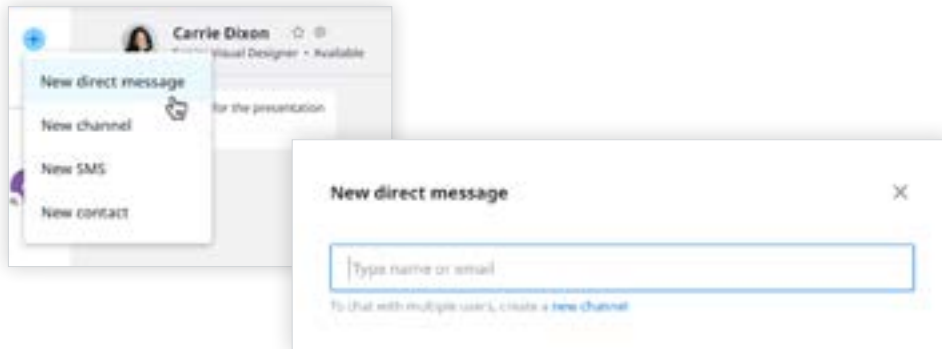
Carrie Dixon
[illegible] Visual Designer • Available

New direct message

New channel

New SMS

New contact

for the presentation

New direct message

×

Type name or email

To chat with multiple users, create a new channel